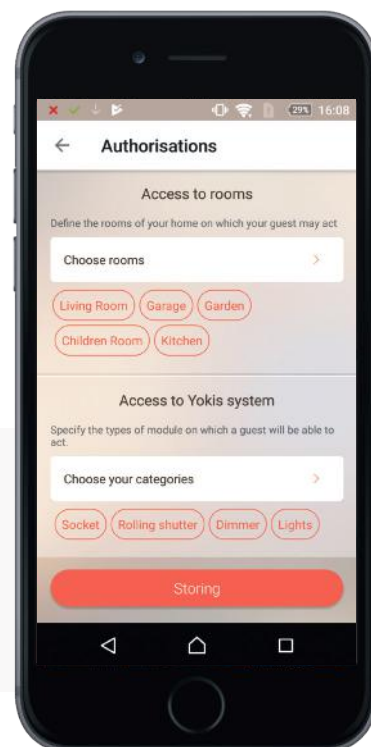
29% 16:08

Authorisations

Access to rooms

Define the rooms of your home on which your guest may act

Choose rooms

Living Room Garage Garden

Children Room Kitchen

Access to Yokis system

Specify the types of module on which a guest will be able to act.

Choose your categories

Socket Rolling shutter Dimmer Lights

Storing